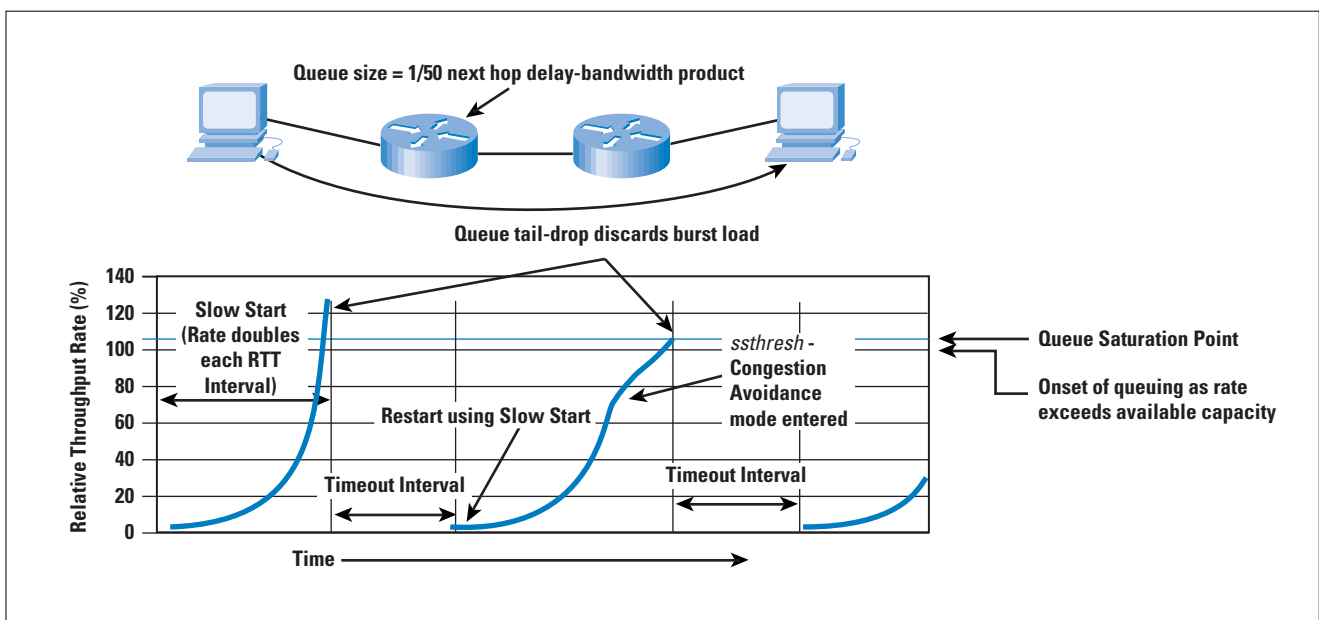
Queue size = 1/50 next hop delay-bandwidth product

Queue tail-drop discards burst load

Relative Throughput Rate (%)

140
120
100
80
60
40
20
0

Slow Start (Rate doubles each RTT Interval)

ssthresh - Congestion Avoidance mode entered

Queue Saturation Point

Onset of queuing as rate exceeds available capacity

Restart using Slow Start

Timeout Interval

Timeout Interval

Time